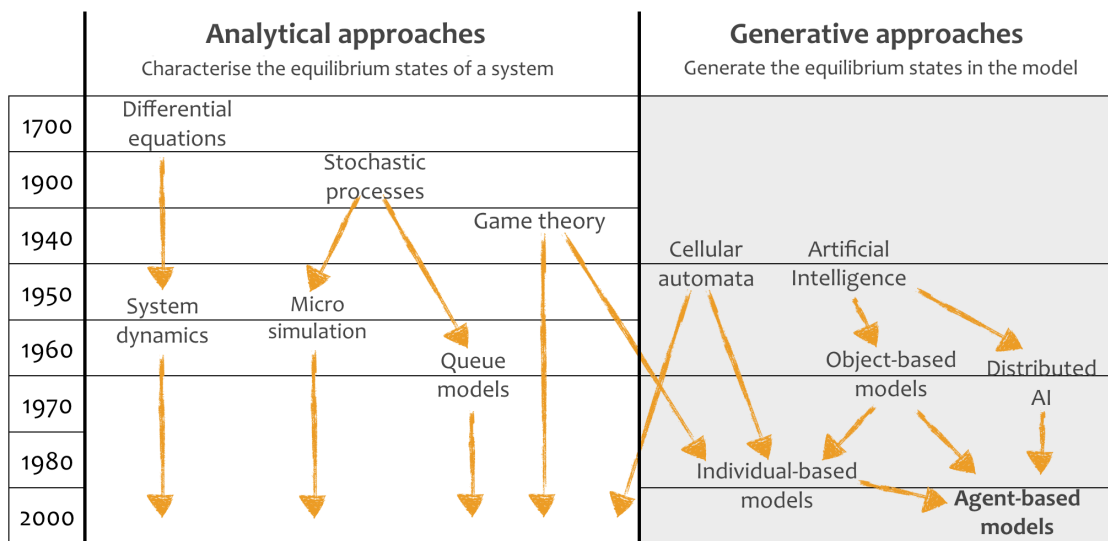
| | Analytical approaches<br>Characterise the equilibrium states of a system | Generative approaches<br>Generate the equilibrium states in the model |
|---|---|---|
| 1700 | Differential equations | |
| 1900 | Stochastic processes | |
| 1940 | Game theory | |
| 1950 | System dynamics; Micro simulation | Cellular automata; Artificial Intelligence |
| 1960 | Queue models | Object-based models; Distributed AI |
| 1970 | | |
| 1980 | | Individual-based models |
| 2000 | | **Agent-based models** |